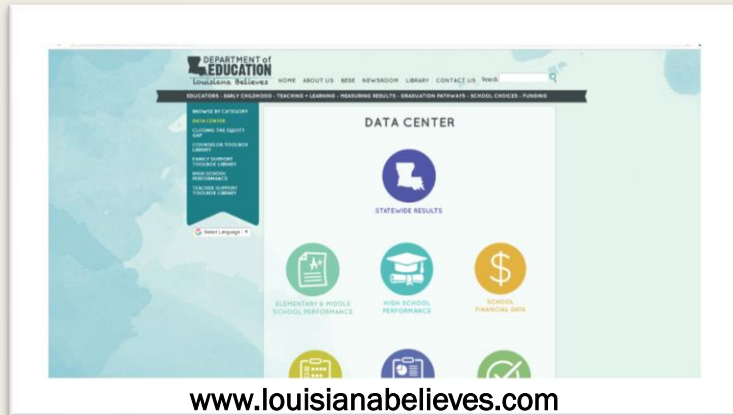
DEPARTMENT of EDUCATION Louisiana Believes

HOME ABOUT US BESE NEWSROOM LIBRARY CONTACT US Search

EDUCATORS · EARLY CHILDHOOD · TEACHING + LEARNING · MEASURING RESULTS · GRADUATION PATHWAYS · SCHOOL CHOICES · FUNDING

BROWSE BY CATEGORY
DATA CENTER
CLOSING THE EQUITY GAP
COUNSELOR TOOLBOX LIBRARY
FAMILY SUPPORT TOOLBOX LIBRARY
HIGH SCHOOL PERFORMANCE
TEACHER SUPPORT TOOLBOX LIBRARY

Select Language

DATA CENTER

STATEWIDE RESULTS

ELEMENTARY & MIDDLE SCHOOL PERFORMANCE

HIGH SCHOOL PERFORMANCE

SCHOOL FINANCIAL DATA

www.louisianabelieves.com